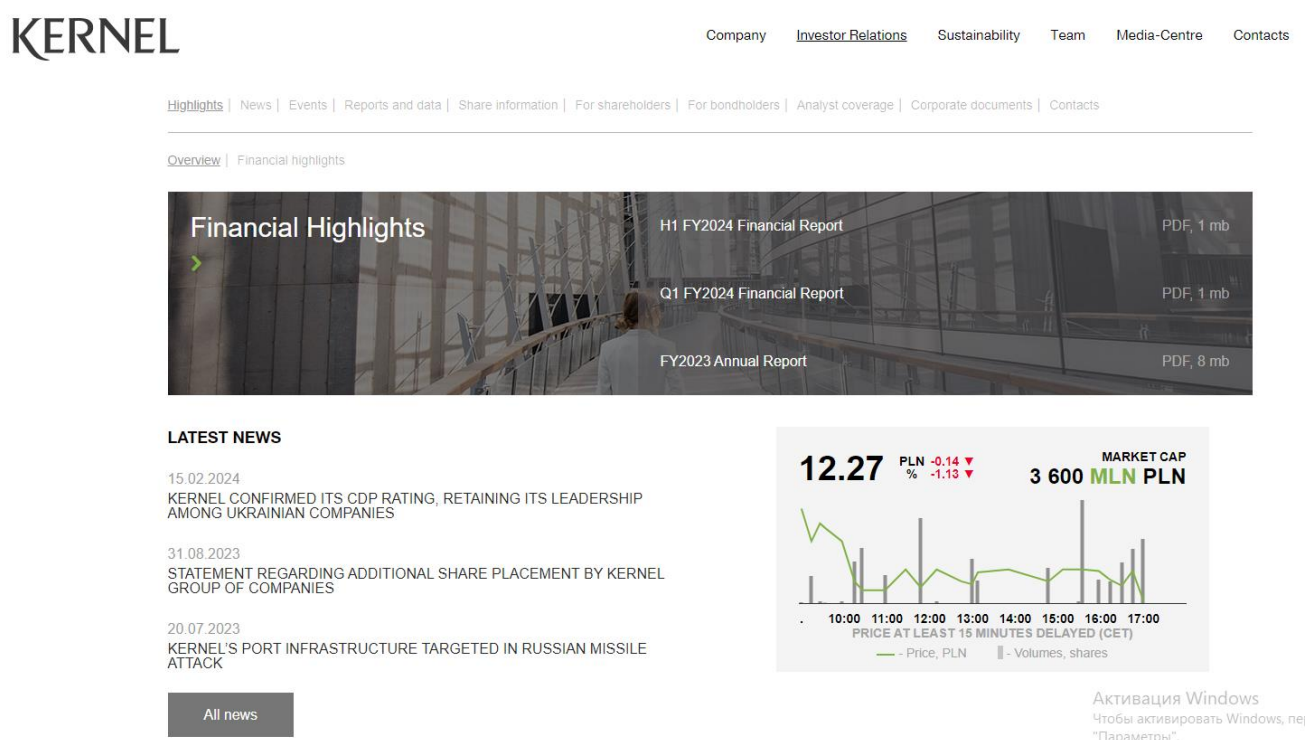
KERNEL

Company Investor Relations Sustainability Team Media-Centre Contacts

Highlights | News | Events | Reports and data | Share information | For shareholders | For bondholders | Analyst coverage | Corporate documents | Contacts

Overview | Financial highlights

Financial Highlights

H1 FY2024 Financial Report PDF, 1 mb

Q1 FY2024 Financial Report PDF, 1 mb

FY2023 Annual Report PDF, 8 mb

LATEST NEWS

15.02.2024
KERNEL CONFIRMED ITS CDP RATING, RETAINING ITS LEADERSHIP AMONG UKRAINIAN COMPANIES

31.08.2023
STATEMENT REGARDING ADDITIONAL SHARE PLACEMENT BY KERNEL GROUP OF COMPANIES

20.07.2023
KERNEL'S PORT INFRASTRUCTURE TARGETED IN RUSSIAN MISSILE ATTACK

All news

12.27 PLN -0.14 ▼ % -1.13 ▼

MARKET CAP
3 600 MLN PLN

. 10:00 11:00 12:00 13:00 14:00 15:00 16:00 17:00
PRICE AT LEAST 15 MINUTES DELAYED (CET)
- Price, PLN - Volumes, shares

Активация Windows
Чтобы активировать Windows, пер
"Параметры"